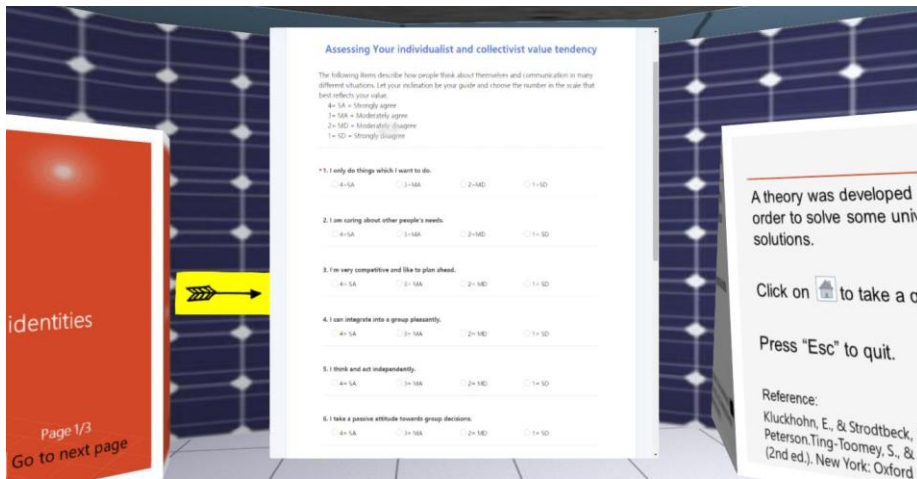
identities

Page 1/3
Go to next page

Assessing Your individualist and collectivist value tendency

The following items describe how people think about themselves and communication in many different situations. Let your inclination be your guide and choose the number in the scale that best reflects your value.
4= SA = Strongly agree
3= MA = Moderately agree
2= MD = Moderately disagree
1= SD = Strongly disagree

* 1. I only do things which I want to do.
4=SA 3=MA 2=MD 1=SD

2. I am caring about other people's needs.
4=SA 3=MA 2=MD 1=SD

3. I'm very competitive and like to plan ahead.
4=SA 3=MA 2=MD 1=SD

4. I can integrate into a group pleasantly.
4=SA 3=MA 2=MD 1=SD

5. I think and act independently.
4=SA 3=MA 2=MD 1=SD

6. I take a passive attitude towards group decisions.
4=SA 3=MA 2=MD 1=SD

A theory was developed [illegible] order to solve some univ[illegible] solutions.

Click on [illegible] to take a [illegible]

Press "Esc" to quit.

Reference:
Kluckhohn, E., & Strodtbeck, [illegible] Peterson.Ting-Toomey, S., & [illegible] (2nd ed.). New York: Oxford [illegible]